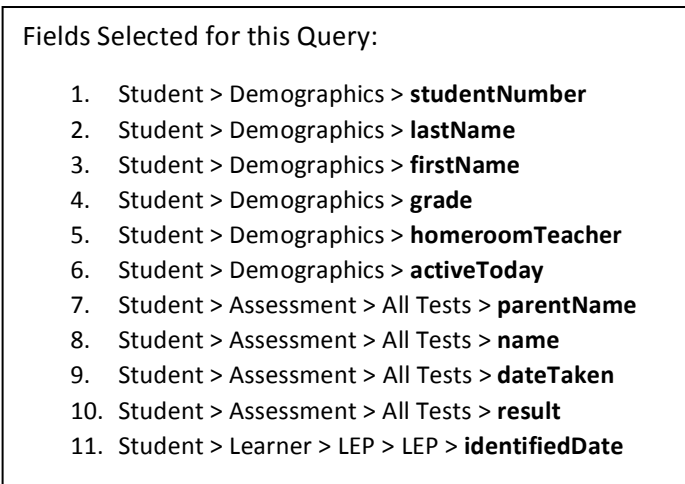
Fields Selected for this Query:

1. Student > Demographics > **studentNumber**
2. Student > Demographics > **lastName**
3. Student > Demographics > **firstName**
4. Student > Demographics > **grade**
5. Student > Demographics > **homeroomTeacher**
6. Student > Demographics > **activeToday**
7. Student > Assessment > All Tests > **parentName**
8. Student > Assessment > All Tests > **name**
9. Student > Assessment > All Tests > **dateTaken**
10. Student > Assessment > All Tests > **result**
11. Student > Learner > LEP > LEP > **identifiedDate**